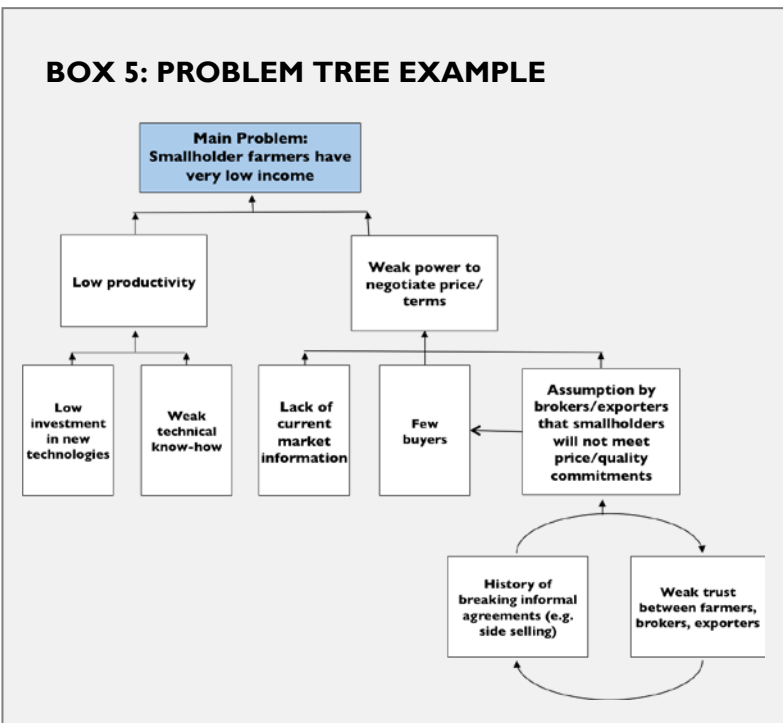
BOX 5: PROBLEM TREE EXAMPLE

Main Problem: Smallholder farmers have very low income

Low productivity

Weak power to negotiate price/ terms

Low investment in new technologies

Weak technical know-how

Lack of current market information

Few buyers

Assumption by brokers/exporters that smallholders will not meet price/quality commitments

History of breaking informal agreements (e.g. side selling)

Weak trust between farmers, brokers, exporters